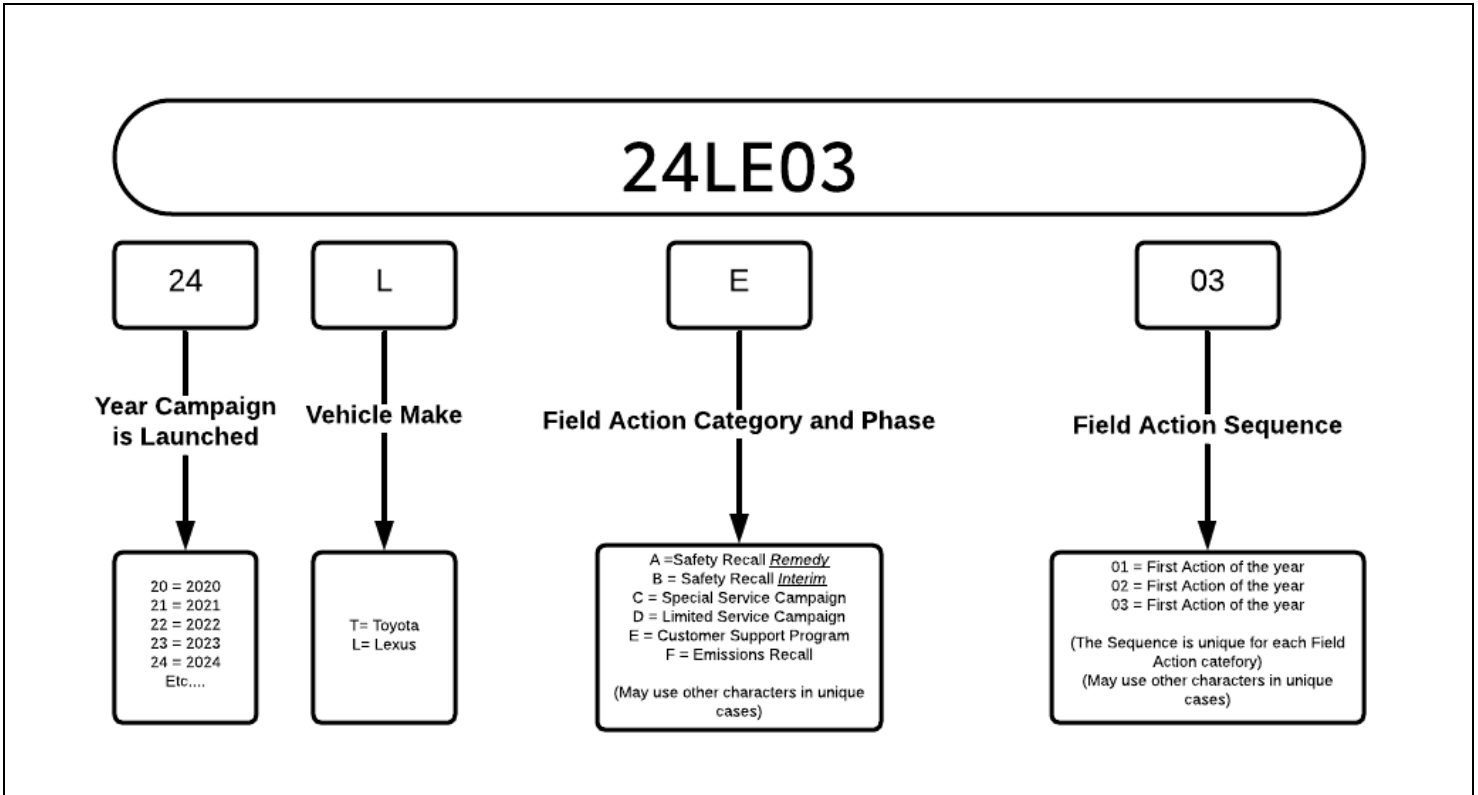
24LE03

24

Year Campaign is Launched

20 = 2020
21 = 2021
22 = 2022
23 = 2023
24 = 2024
Etc....

L

Vehicle Make

T= Toyota
L= Lexus

E

Field Action Category and Phase

A =Safety Recall *Remedy*
B = Safety Recall *Interim*
C = Special Service Campaign
D = Limited Service Campaign
E = Customer Support Program
F = Emissions Recall

(May use other characters in unique cases)

03

Field Action Sequence

01 = First Action of the year
02 = First Action of the year
03 = First Action of the year

(The Sequence is unique for each Field Action catefory)
(May use other characters in unique cases)